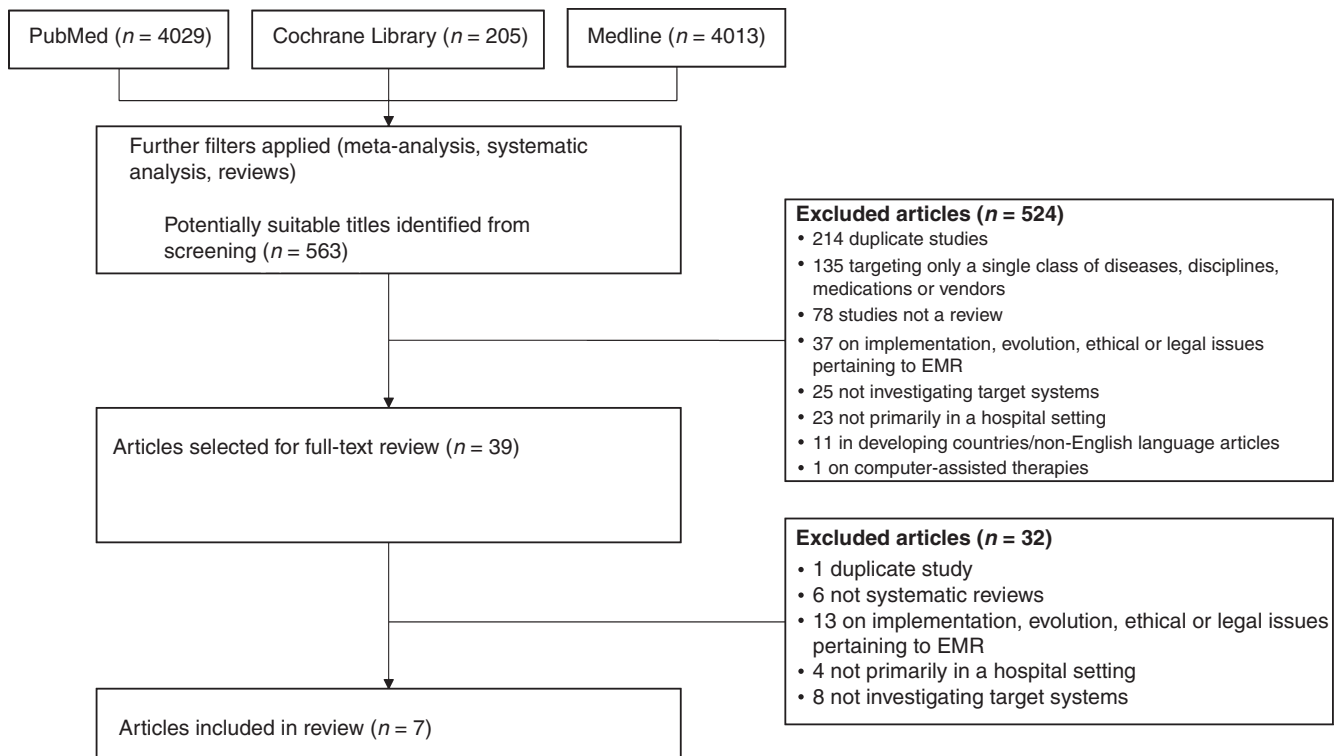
PubMed ($n$ = 4029)

Cochrane Library ($n$ = 205)

Medline ($n$ = 4013)

Further filters applied (meta-analysis, systematic analysis, reviews)

Potentially suitable titles identified from screening ($n$ = 563)

**Excluded articles ($n$ = 524)**
• 214 duplicate studies
• 135 targeting only a single class of diseases, disciplines, medications or vendors
• 78 studies not a review
• 37 on implementation, evolution, ethical or legal issues pertaining to EMR
• 25 not investigating target systems
• 23 not primarily in a hospital setting
• 11 in developing countries/non-English language articles
• 1 on computer-assisted therapies

Articles selected for full-text review ($n$ = 39)

**Excluded articles ($n$ = 32)**
• 1 duplicate study
• 6 not systematic reviews
• 13 on implementation, evolution, ethical or legal issues pertaining to EMR
• 4 not primarily in a hospital setting
• 8 not investigating target systems

Articles included in review ($n$ = 7)